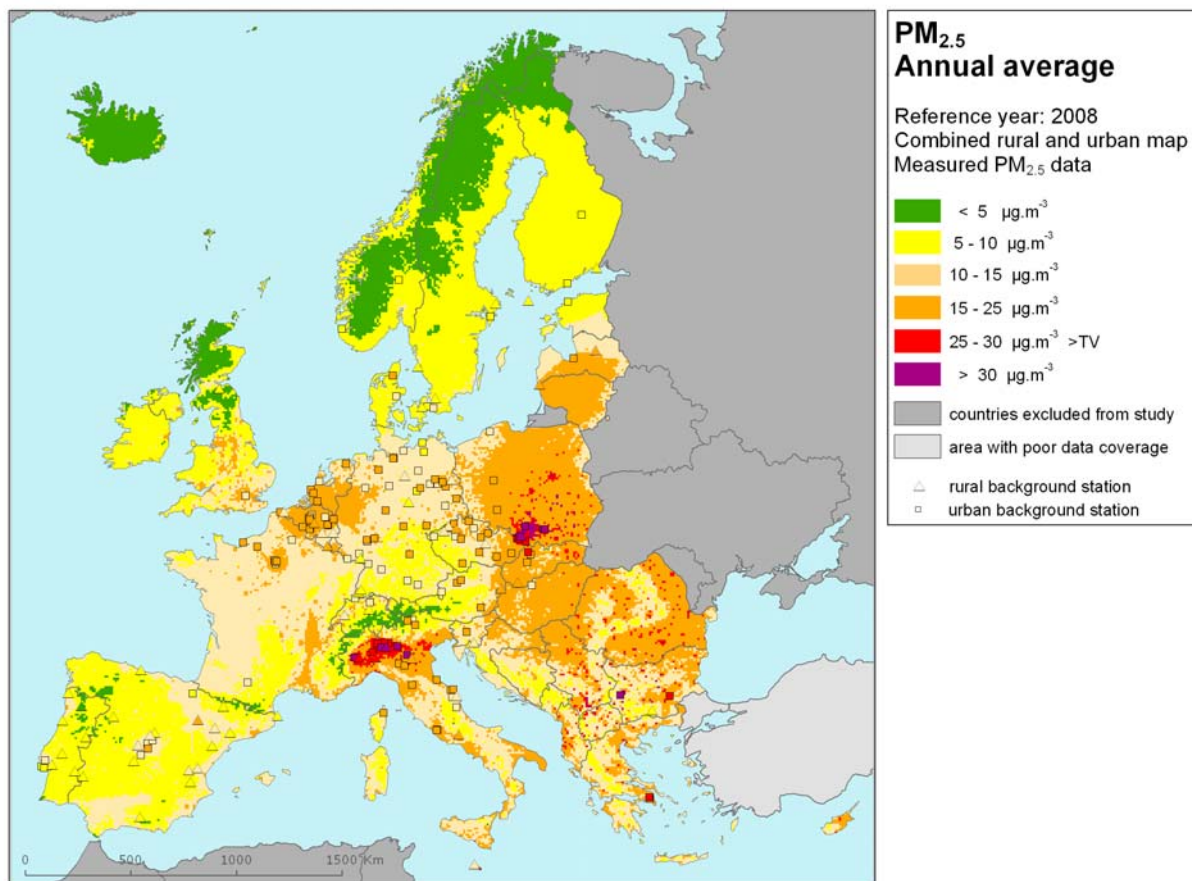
$PM_{2.5}$
Annual average

Reference year: 2008
Combined rural and urban map
Measured $PM_{2.5}$ data

< 5 $\mu g.m^{-3}$
5 - 10 $\mu g.m^{-3}$
10 - 15 $\mu g.m^{-3}$
15 - 25 $\mu g.m^{-3}$
25 - 30 $\mu g.m^{-3}$ >TV
> 30 $\mu g.m^{-3}$
countries excluded from study
area with poor data coverage
rural background station
urban background station

0 500 1000 1500 Km